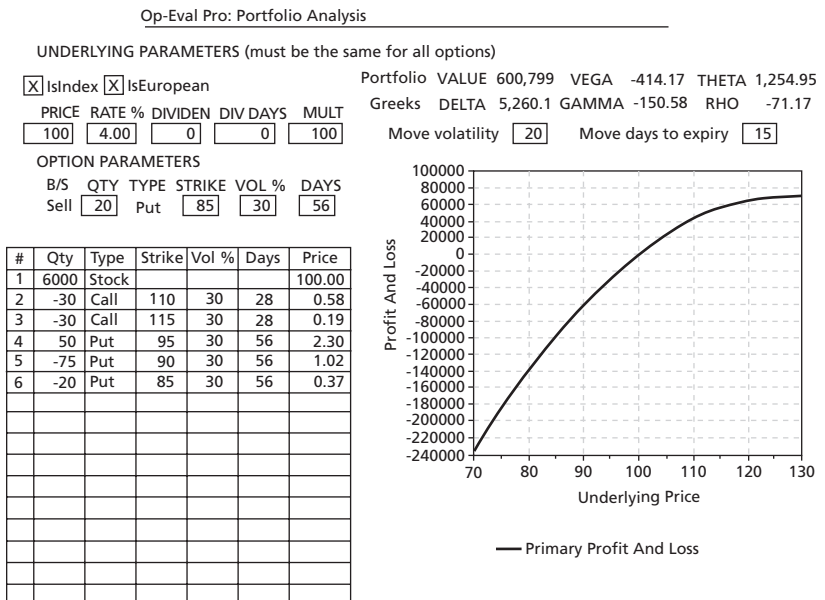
Op-Eval Pro: Portfolio Analysis

UNDERLYING PARAMETERS (must be the same for all options)

X IsIndex X IsEuropean

| PRICE | RATE % | DIVIDEN | DIV DAYS | MULT |
|---|---|---|---|---|
| 100 | 4.00 | 0 | 0 | 100 |

Portfolio Greeks VALUE 600,799 VEGA -414.17 THETA 1,254.95
DELTA 5,260.1 GAMMA -150.58 RHO -71.17

Move volatility 20 Move days to expiry 15

OPTION PARAMETERS

| B/S | QTY | TYPE | STRIKE | VOL % | DAYS |
|---|---|---|---|---|---|
| Sell | 20 | Put | 85 | 30 | 56 |

| # | Qty | Type | Strike | Vol % | Days | Price |
|---|---|---|---|---|---|---|
| 1 | 6000 | Stock | | | | 100.00 |
| 2 | -30 | Call | 110 | 30 | 28 | 0.58 |
| 3 | -30 | Call | 115 | 30 | 28 | 0.19 |
| 4 | 50 | Put | 95 | 30 | 56 | 2.30 |
| 5 | -75 | Put | 90 | 30 | 56 | 1.02 |
| 6 | -20 | Put | 85 | 30 | 56 | 0.37 |

Profit And Loss
100000
80000
60000
40000
20000
0
-20000
-40000
-60000
-80000
-100000
-120000
-140000
-160000
-180000
-200000
-220000
-240000
70 80 90 100 110 120 130
Underlying Price

Primary Profit And Loss